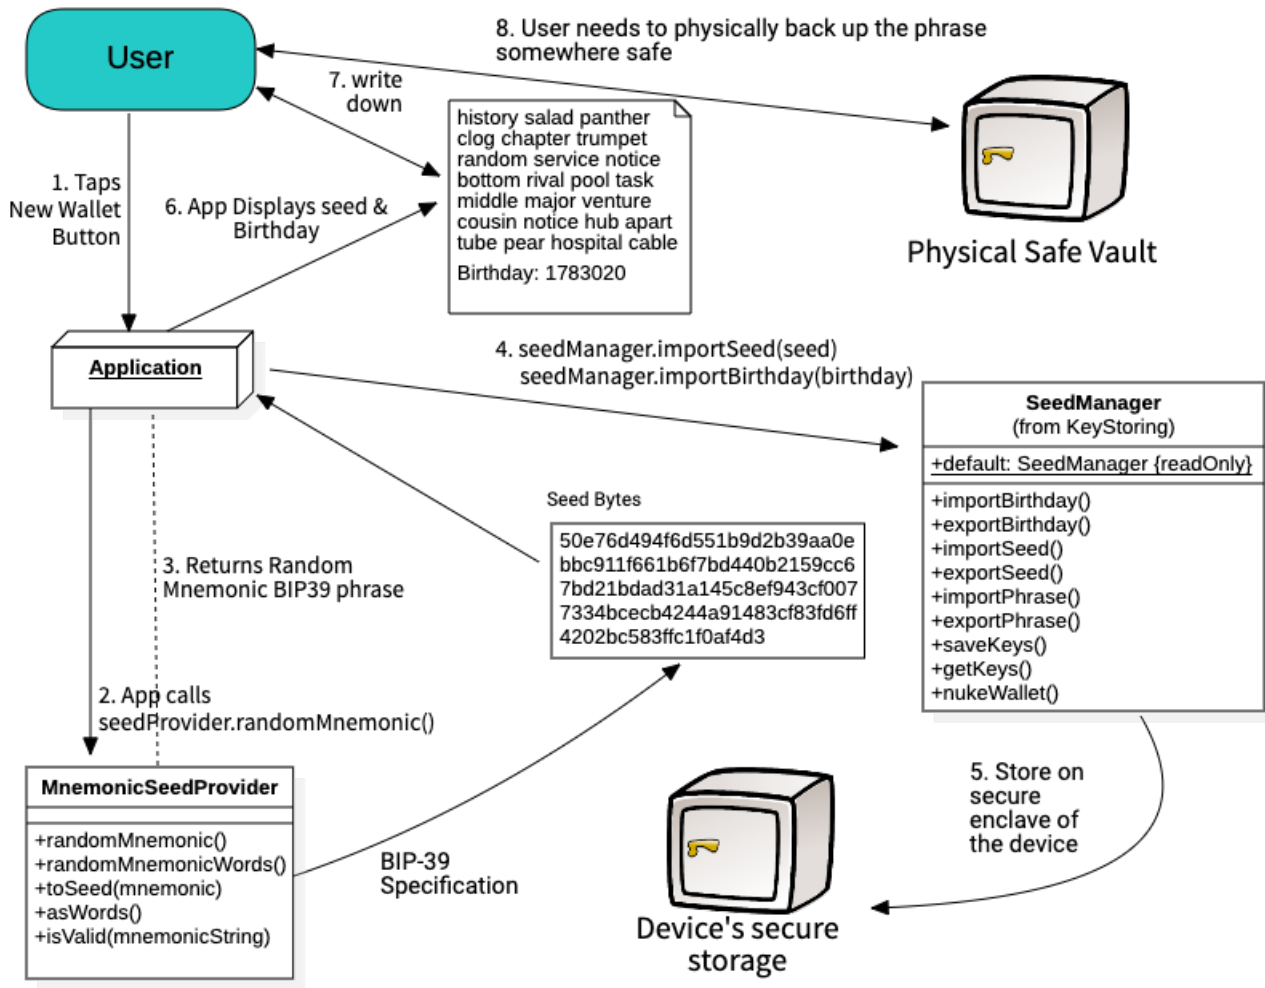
User

8. User needs to physically back up the phrase somewhere safe

7. write down

history salad panther clog chapter trumpet random service notice bottom rival pool task middle major venture cousin notice hub apart tube pear hospital cable

Birthday: 1783020

Physical Safe Vault

1. Taps New Wallet Button

6. App Displays seed & Birthday

Application

4. seedManager.importSeed(seed)
seedManager.importBirthday(birthday)

SeedManager
(from KeyStoring)

+default: SeedManager {readOnly}

+importBirthday()
+exportBirthday()
+importSeed()
+exportSeed()
+importPhrase()
+exportPhrase()
+saveKeys()
+getKeys()
+nukeWallet()

Seed Bytes

50e76d494f6d551b9d2b39aa0e bbc911f661b6f7bd440b2159cc6 7bd21bdad31a145c8ef943cf007 7334bcecb4244a91483cf83fd6ff 4202bc583ffc1f0af4d3

3. Returns Random Mnemonic BIP39 phrase

2. App calls seedProvider.randomMnemonic()

MnemonicSeedProvider

+randomMnemonic()
+randomMnemonicWords()
+toSeed(mnemonic)
+asWords()
+isValid(mnemonicString)

BIP-39 Specification

5. Store on secure enclave of the device

Device's secure storage